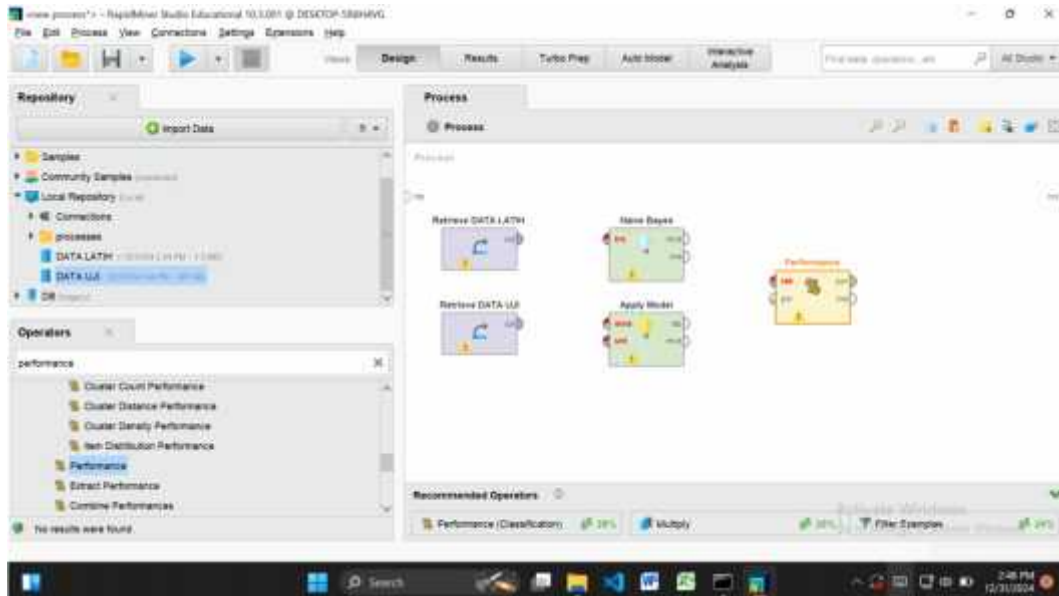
«new process*» – RapidMiner Studio Educational 10.3.001 @ DESKTOP-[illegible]

File Edit Process View Connections Settings Extensions Help

Views: Design Results Turbo Prep Auto Model Interactive Analysis

Find data, operators...etc All Studio

Repository

Import Data

Samples
Community Samples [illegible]
Local Repository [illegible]
Connections
processes
DATA LATIH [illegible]
DATA UJI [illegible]
DB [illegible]

Operators

performance

Cluster Count Performance
Cluster Distance Performance
Cluster Density Performance
Item Distribution Performance
Performance
Extract Performance
Combine Performances

No results were found

Process

Process

Process

inp

Retrieve DATA LATIH
out

Naive Bayes
tra
mod
exa

Retrieve DATA UJI
out

Apply Model
mod
unl
lab
mod

Performance
lab
per
per
exa

res

Recommended Operators

Performance (Classification) 28%
Multiply 30%
Filter Examples 29%

Activate Windows

Search

2:48 PM
12/31/2024